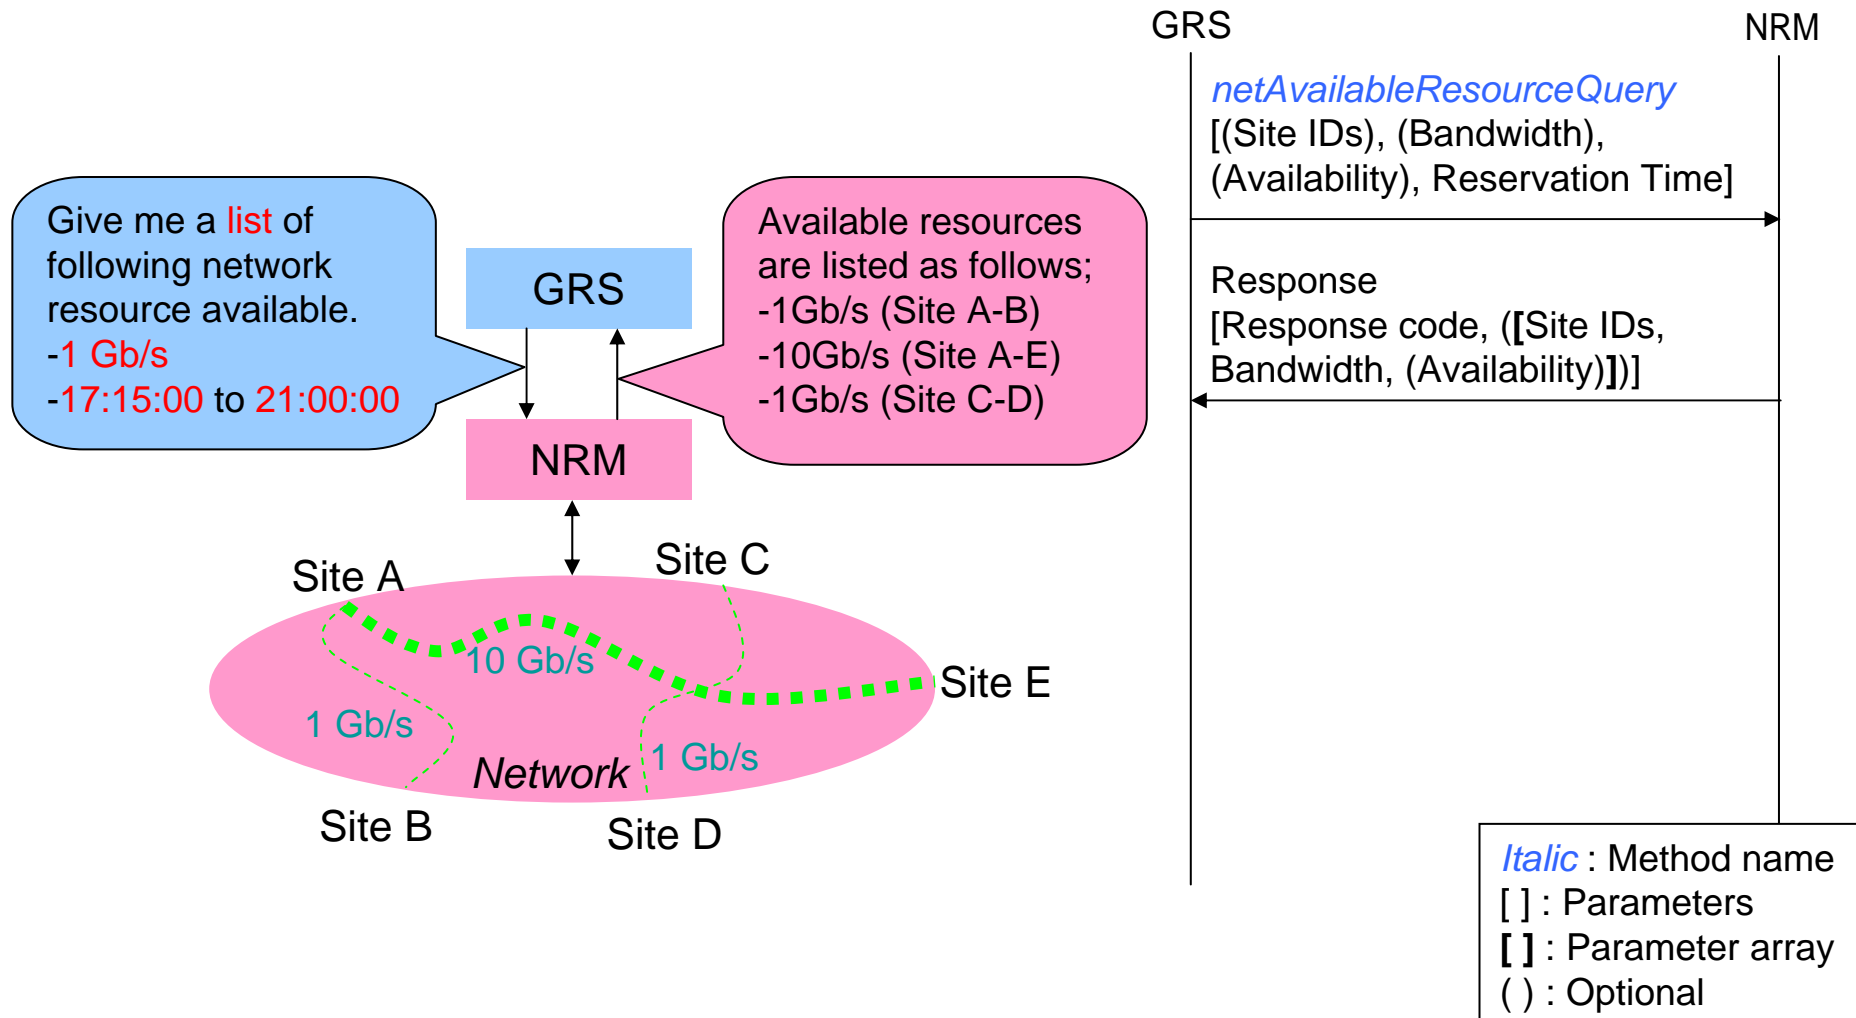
Give me a list of following network resource available.
-1 Gb/s
-17:15:00 to 21:00:00

GRS

NRM

Available resources are listed as follows;
-1Gb/s (Site A-B)
-10Gb/s (Site A-E)
-1Gb/s (Site C-D)

Site A

Site C

10 Gb/s

Site E

1 Gb/s

Network

1 Gb/s

Site B

Site D

GRS

NRM

netAvailableResourceQuery
[(Site IDs), (Bandwidth), (Availability), Reservation Time]

Response
[Response code, ([Site IDs, Bandwidth, (Availability)])]

Italic : Method name
[ ] : Parameters
**[ ]** : Parameter array
( ) : Optional